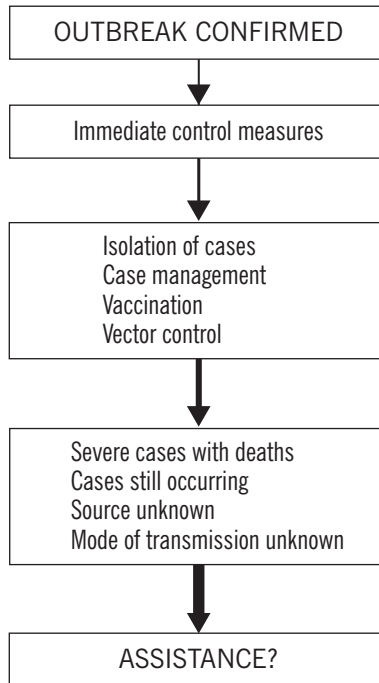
OUTBREAK CONFIRMED

Immediate control measures

Isolation of cases
Case management
Vaccination
Vector control

Severe cases with deaths
Cases still occurring
Source unknown
Mode of transmission unknown

ASSISTANCE?